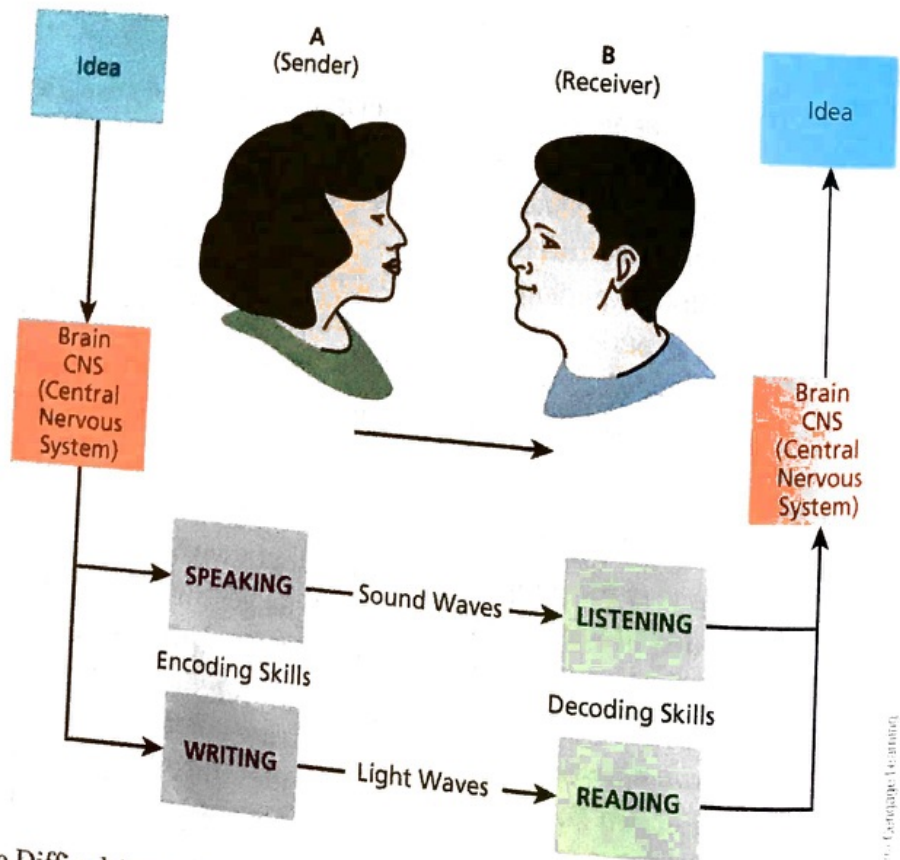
Idea

A
(Sender)

B
(Receiver)

Idea

Brain
CNS
(Central
Nervous
System)

Brain
CNS
(Central
Nervous
System)

SPEAKING

Sound Waves

LISTENING

Encoding Skills

Decoding Skills

WRITING

Light Waves

READING

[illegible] Cengage Learning

e Diff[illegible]